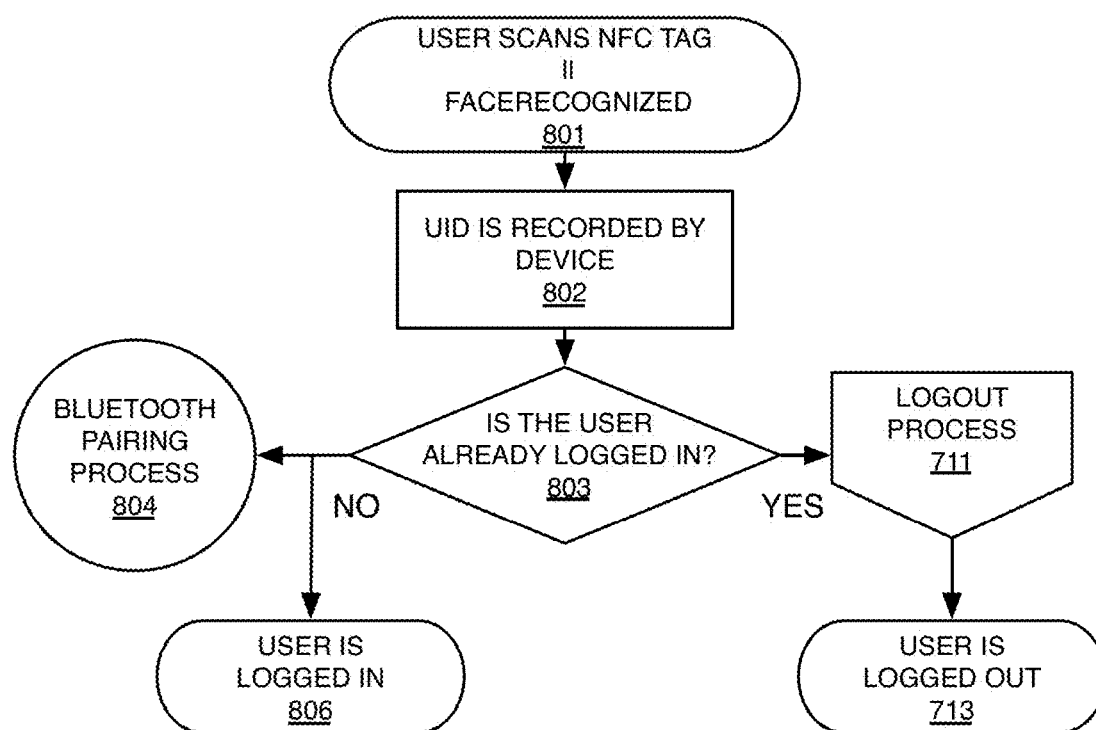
USER SCANS NFC TAG
||
FACERECOGNIZED
801

UID IS RECORDED BY DEVICE
802

IS THE USER ALREADY LOGGED IN?
803

BLUETOOTH PAIRING PROCESS
804

NO

YES

LOGOUT PROCESS
711

USER IS LOGGED IN
806

USER IS LOGGED OUT
713